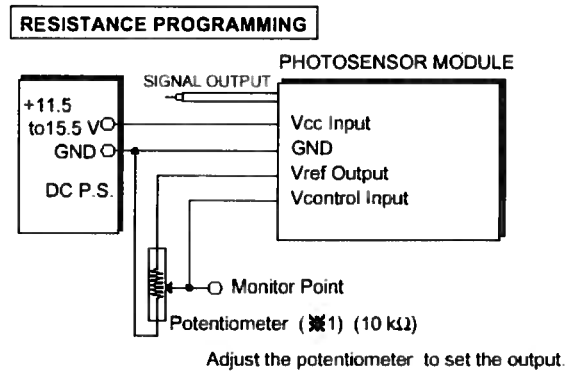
RESISTANCE PROGRAMMING

PHOTOSENSOR MODULE

SIGNAL OUTPUT

+11.5 to15.5 V

GND

DC P.S.

Vcc Input

GND

Vref Output

Vcontrol Input

Monitor Point

Potentiometer (※1) (10 kΩ)

Adjust the potentiometer to set the output.